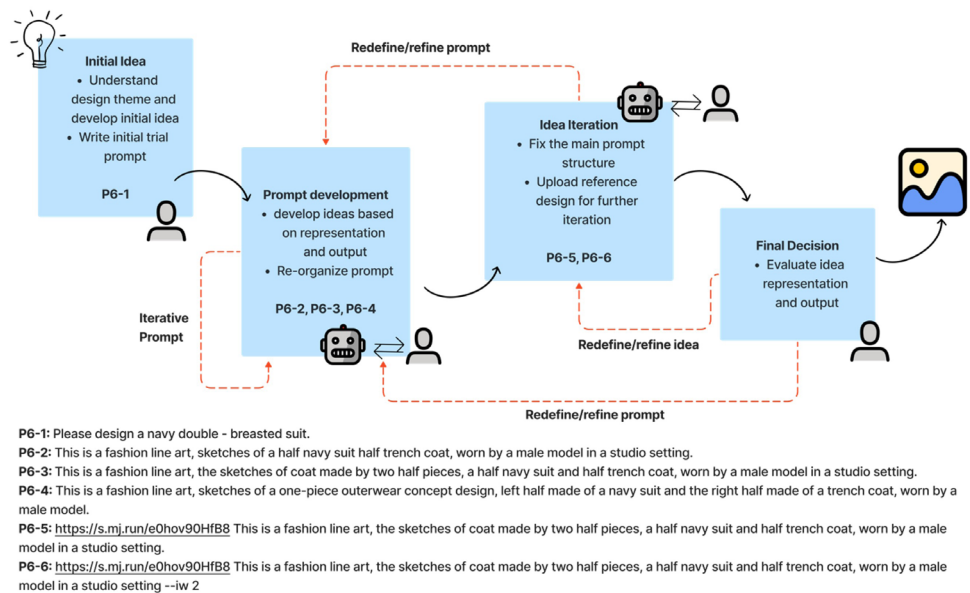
Redefine/refine prompt

Initial Idea
• Understand design theme and develop initial idea
• Write initial trial prompt

P6-1

Prompt development
• develop ideas based on representation and output
• Re-organize prompt

P6-2, P6-3, P6-4

Iterative Prompt

Idea Iteration
• Fix the main prompt structure
• Upload reference design for further iteration

P6-5, P6-6

Final Decision
• Evaluate idea representation and output

Redefine/refine idea

Redefine/refine prompt

P6-1: Please design a navy double - breasted suit.
P6-2: This is a fashion line art, sketches of a half navy suit half trench coat, worn by a male model in a studio setting.
P6-3: This is a fashion line art, the sketches of coat made by two half pieces, a half navy suit and half trench coat, worn by a male model in a studio setting.
P6-4: This is a fashion line art, sketches of a one-piece outerwear concept design, left half made of a navy suit and the right half made of a trench coat, worn by a male model.
P6-5: https://s.mj.run/e0hov90HfB8 This is a fashion line art, the sketches of coat made by two half pieces, a half navy suit and half trench coat, worn by a male model in a studio setting.
P6-6: https://s.mj.run/e0hov90HfB8 This is a fashion line art, the sketches of coat made by two half pieces, a half navy suit and half trench coat, worn by a male model in a studio setting --iw 2